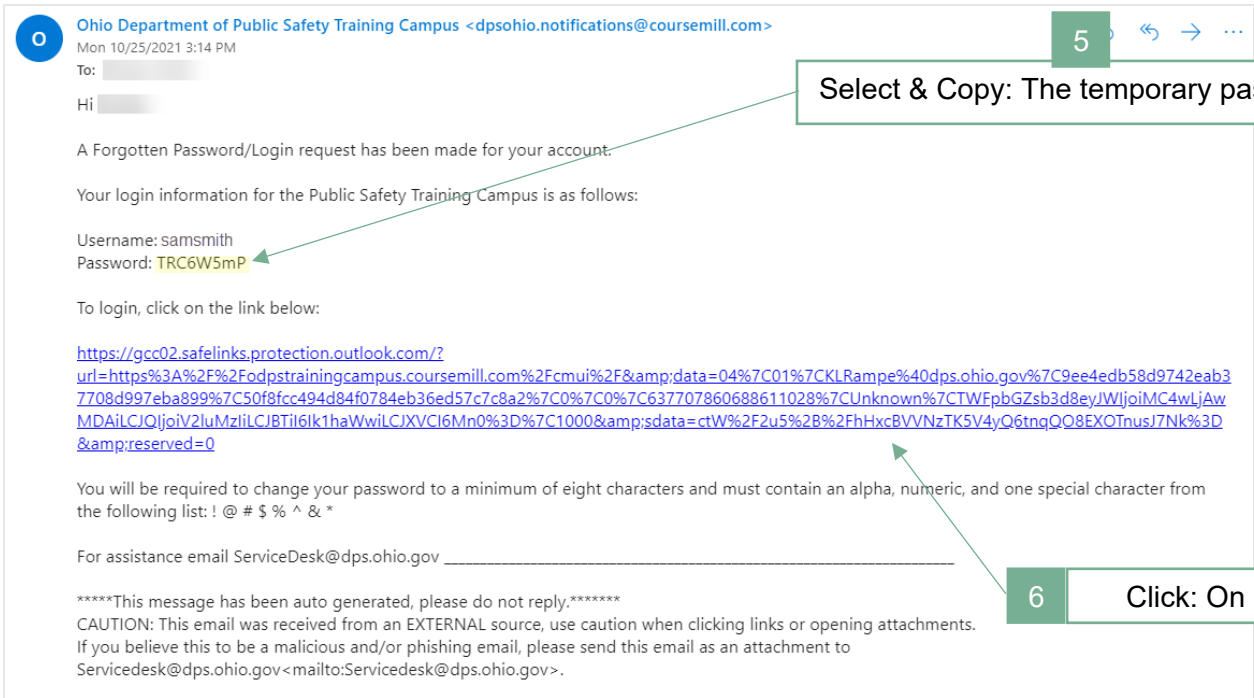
O

Ohio Department of Public Safety Training Campus <dpsohio.notifications@coursemill.com>
Mon 10/25/2021 3:14 PM
To:

5

Select & Copy: The temporary pas

Hi

A Forgotten Password/Login request has been made for your account.

Your login information for the Public Safety Training Campus is as follows:

Username: samsmith
Password: TRC6W5mP

To login, click on the link below:

https://gcc02.safelinks.protection.outlook.com/?url=https%3A%2F%2Fodpstrainingcampus.coursemill.com%2Fcmui%2F&amp;data=04%7C01%7CKLRampe%40dps.ohio.gov%7C9ee4edb58d9742eab37708d997eba899%7C50f8fcc494d84f0784eb36ed57c7c8a2%7C0%7C0%7C637707860688611028%7CUnknown%7CTWFpbGZsb3d8eyJWIjoiMC4wLjAwMDAiLCJQIjoiV2luMzIiLCJBTiI6Ik1haWwiLCJXVCI6Mn0%3D%7C1000&amp;sdata=ctW%2F2u5%2B%2FhHxcBVVNzTK5V4yQ6tnqQO8EXOTnusJ7Nk%3D&amp;reserved=0

You will be required to change your password to a minimum of eight characters and must contain an alpha, numeric, and one special character from the following list: ! @ # $ % ^ & *

For assistance email ServiceDesk@dps.ohio.gov ____________________________________________

6

Click: On

*****This message has been auto generated, please do not reply.*******
CAUTION: This email was received from an EXTERNAL source, use caution when clicking links or opening attachments.
If you believe this to be a malicious and/or phishing email, please send this email as an attachment to Servicedesk@dps.ohio.gov<mailto:Servicedesk@dps.ohio.gov>.